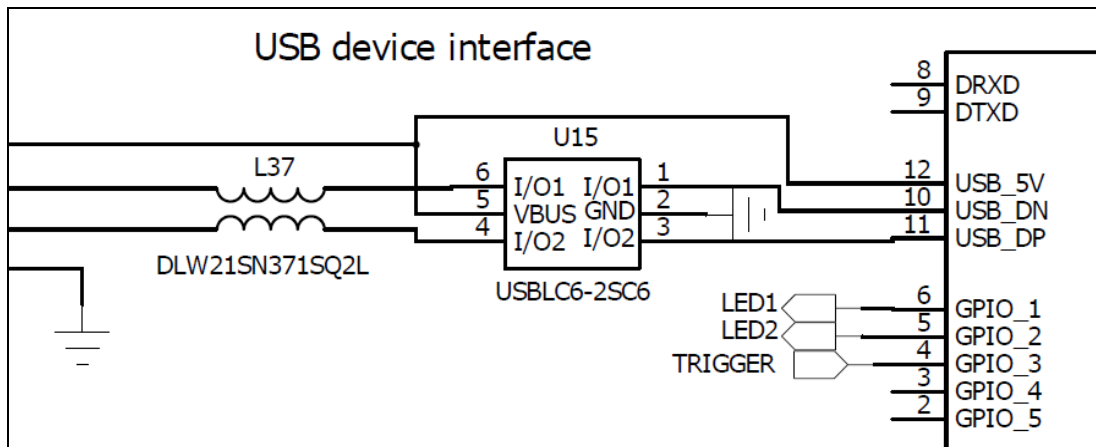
USB device interface

U15

L37

6 I/O1 I/O1 1
5 VBUS GND 2
4 I/O2 I/O2 3

DLW21SN371SQ2L

USBLC6-2SC6

8 DRXD
9 DTXD
12 USB_5V
10 USB_DN
11 USB_DP

LED1
LED2
TRIGGER

6 GPIO_1
5 GPIO_2
4 GPIO_3
3 GPIO_4
2 GPIO_5